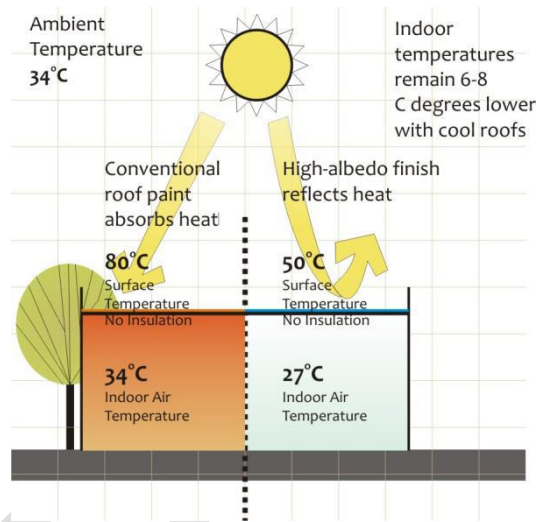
Ambient Temperature
34°C

Indoor temperatures remain 6-8 C degrees lower with cool roofs

Conventional roof paint absorbs heat

High-albedo finish reflects heat

80°C
Surface Temperature
No Insulation

50°C
Surface Temperature
No Insulation

34°C
Indoor Air Temperature

27°C
Indoor Air Temperature